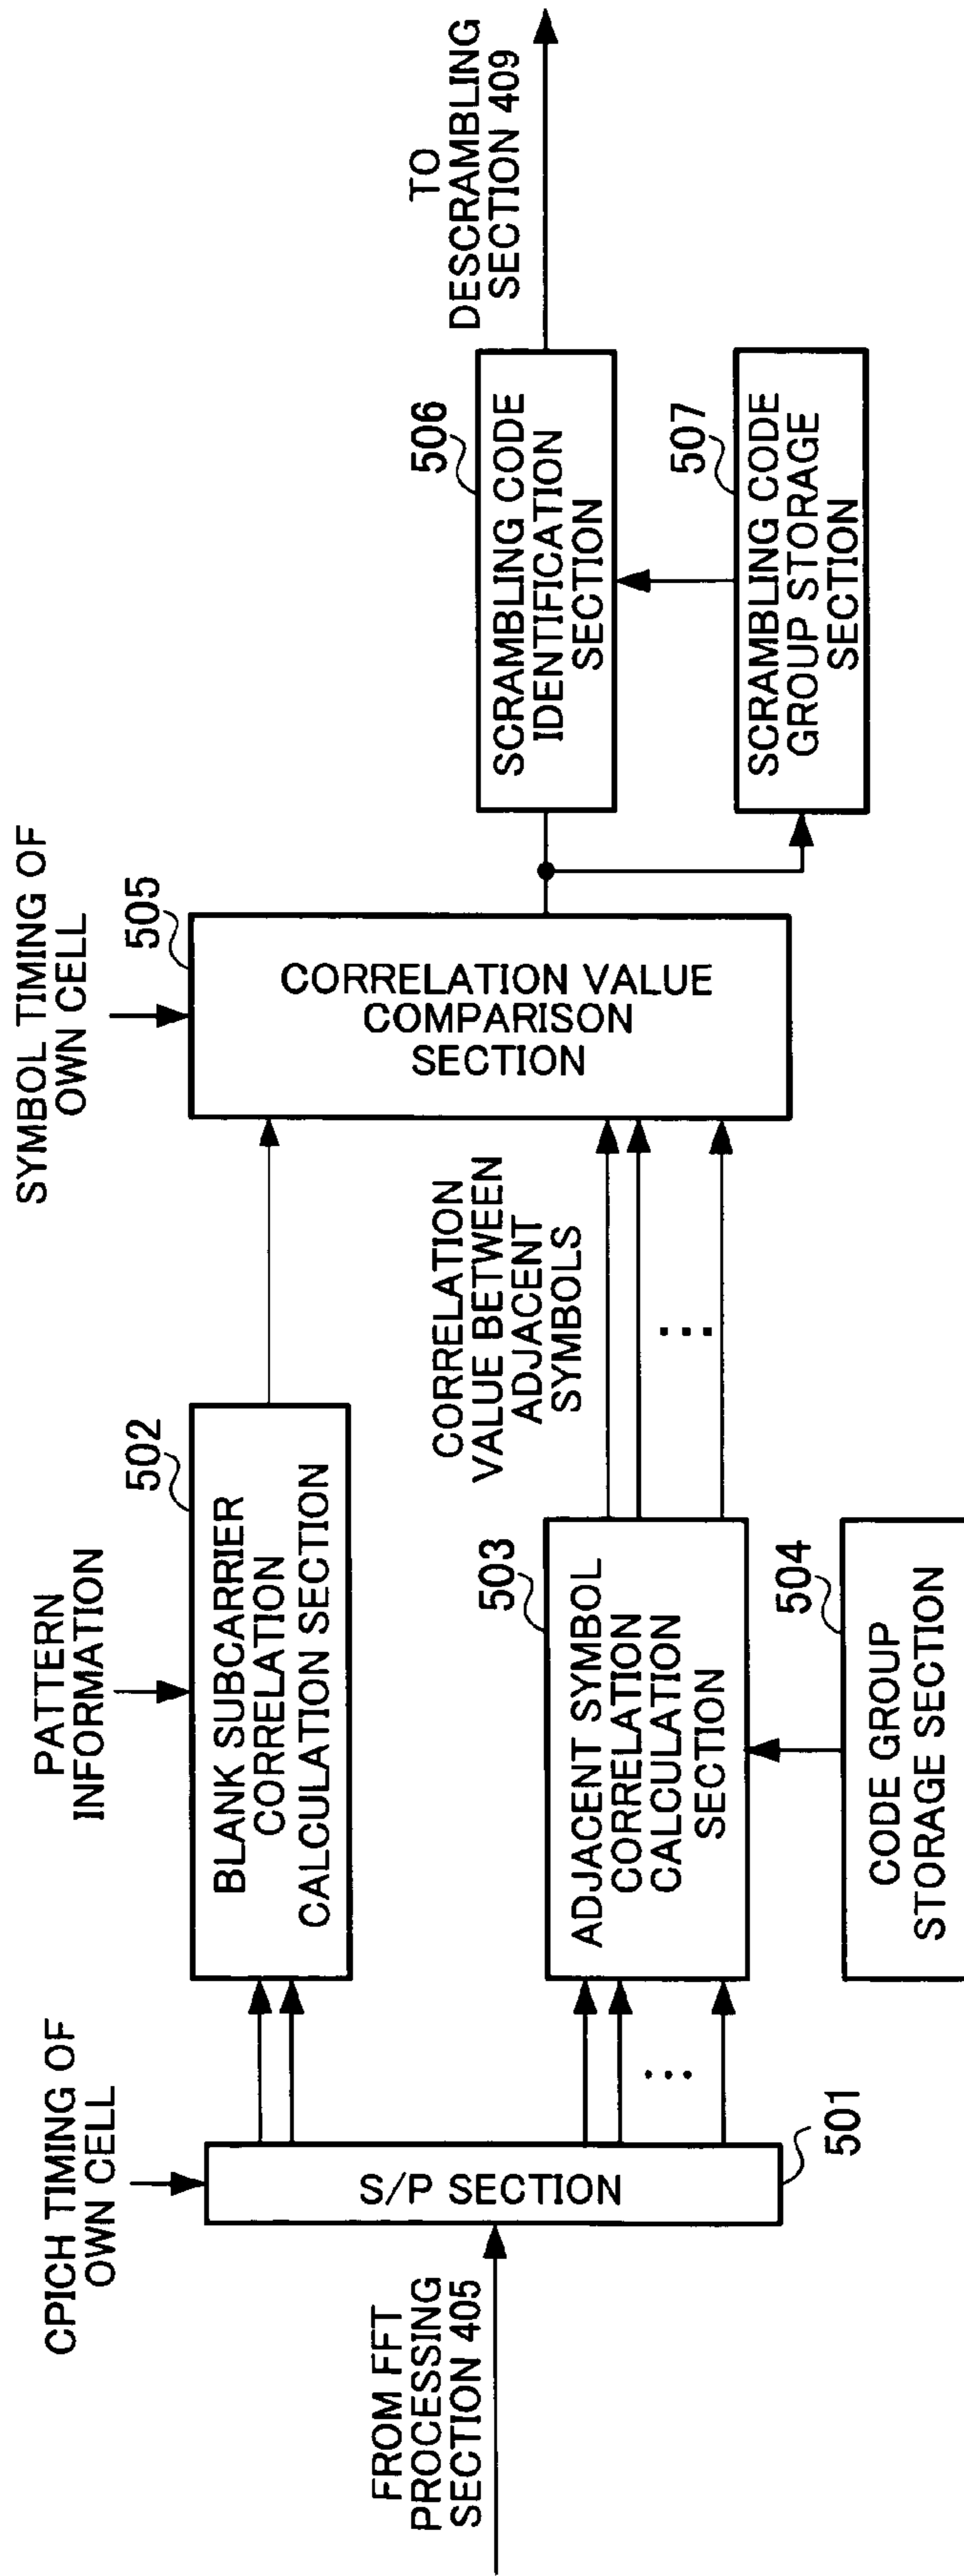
FROM FFT PROCESSING SECTION 405

CPICH TIMING OF OWN CELL

S/P SECTION

501

PATTERN INFORMATION

502

BLANK SUBCARRIER CORRELATION CALCULATION SECTION

503

ADJACENT SYMBOL CORRELATION CALCULATION SECTION

504

CODE GROUP STORAGE SECTION

CORRELATION VALUE BETWEEN ADJACENT SYMBOLS

SYMBOL TIMING OF OWN CELL

505

CORRELATION VALUE COMPARISON SECTION

506

SCRAMBLING CODE IDENTIFICATION SECTION

507

SCRAMBLING CODE GROUP STORAGE SECTION

TO DESCRAMBLING SECTION 409